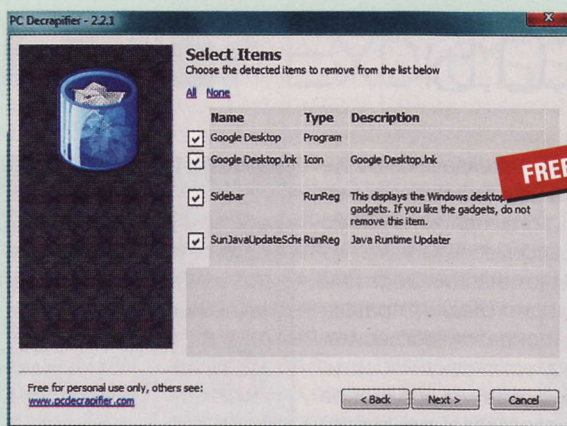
PC Decrapifier - 2.2.1

Select Items
Choose the detected items to remove from the list below

All None

| | Name | Type | Description |
|---|---|---|---|
| ☑ | Google Desktop | Program | |
| ☑ | Google Desktop.lnk | Icon | Google Desktop.lnk |
| ☑ | Sidebar | RunReg | This displays the Windows deskto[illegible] gadgets. If you like the gadgets, do not remove this item. |
| ☑ | SunJavaUpdateSche | RunReg | Java Runtime Updater |

FREE

Free for personal use only, others see:
www.pcdecrapifier.com

< Back Next > Cancel